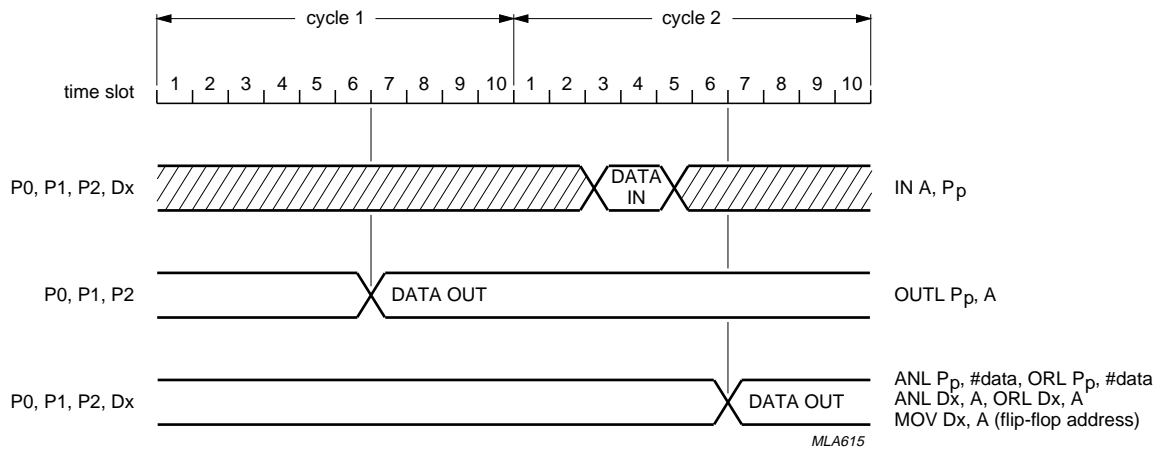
cycle 1

cycle 2

time slot 1 2 3 4 5 6 7 8 9 10 1 2 3 4 5 6 7 8 9 10

P0, P1, P2, Dx

DATA IN

IN A, $P_p$

P0, P1, P2

DATA OUT

OUTL $P_p$, A

P0, P1, P2, Dx

DATA OUT

ANL $P_p$, #data, ORL $P_p$, #data
ANL Dx, A, ORL Dx, A
MOV Dx, A (flip-flop address)

MLA615